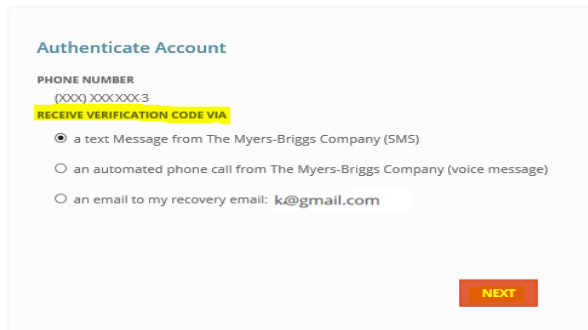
Authenticate Account

PHONE NUMBER
(XXX) XXX-XXX3

RECEIVE VERIFICATION CODE VIA

a text Message from The Myers-Briggs Company (SMS)

an automated phone call from The Myers-Briggs Company (voice message)

an email to my recovery email: k@gmail.com

NEXT